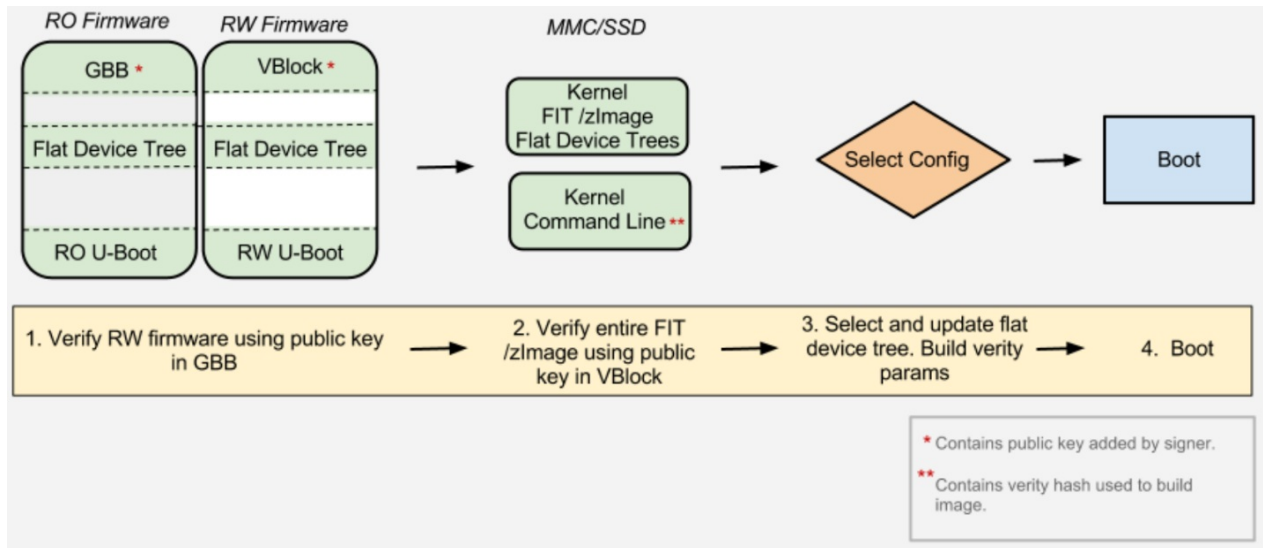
RO Firmware

GBB *

Flat Device Tree

RO U-Boot

RW Firmware

VBlock *

Flat Device Tree

RW U-Boot

MMC/SSD

Kernel FIT /zImage Flat Device Trees

Kernel Command Line **

Select Config

Boot

1. Verify RW firmware using public key in GBB

2. Verify entire FIT /zImage using public key in VBlock

3. Select and update flat device tree. Build verity params

4. Boot

* Contains public key added by signer.

** Contains verity hash used to build image.